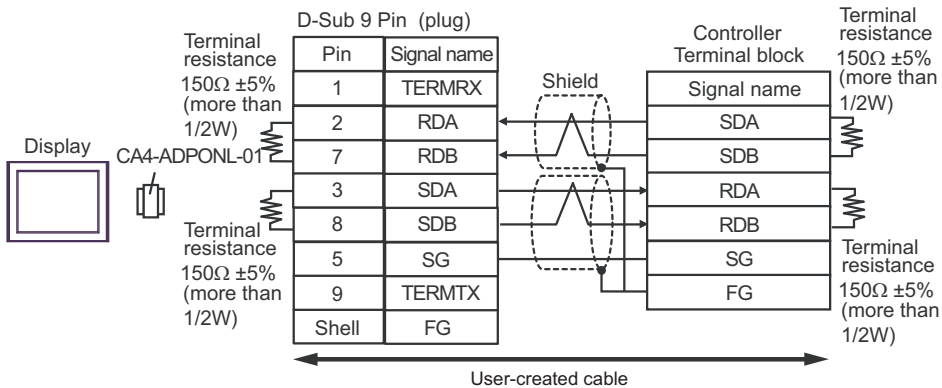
D-Sub 9 Pin (plug)

| Pin | Signal name |
|---|---|
| 1 | TERMRX |
| 2 | RDA |
| 7 | RDB |
| 3 | SDA |
| 8 | SDB |
| 5 | SG |
| 9 | TERMTX |
| Shell | FG |

Terminal resistance 150Ω ±5% (more than 1/2W)

Display

CA4-ADPONL-01

Terminal resistance 150Ω ±5% (more than 1/2W)

Shield

Controller Terminal block

| Signal name |
|---|
| SDA |
| SDB |
| RDA |
| RDB |
| SG |
| FG |

Terminal resistance 150Ω ±5% (more than 1/2W)

Terminal resistance 150Ω ±5% (more than 1/2W)

User-created cable